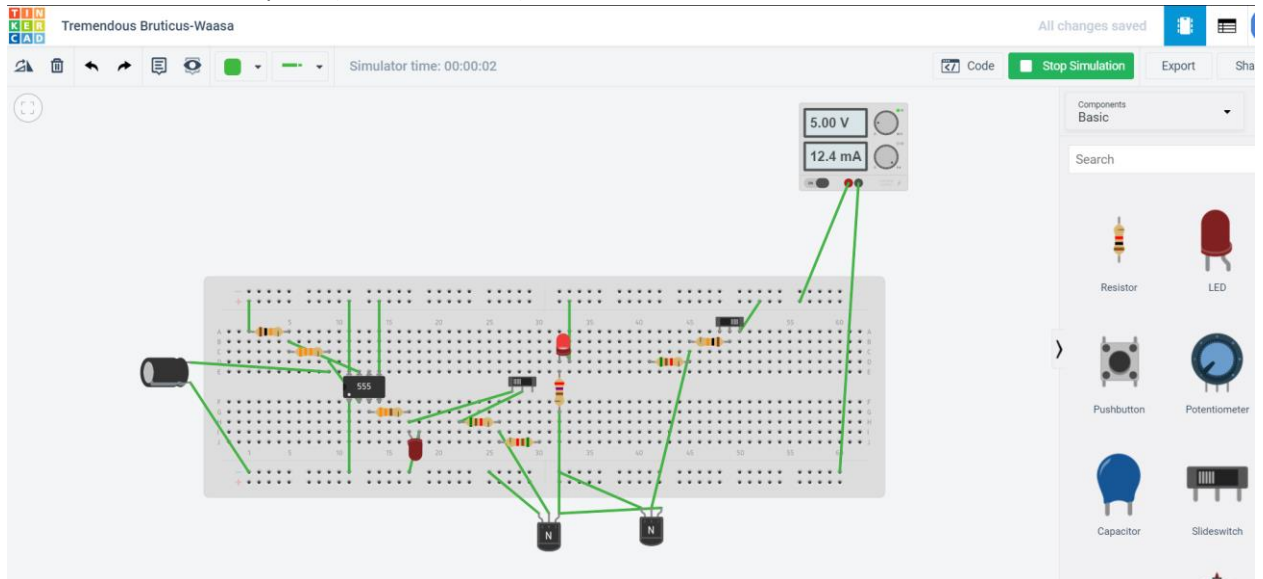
TIN
KER
CAD

Tremendous Bruticus-Waasa

All changes saved

Simulator time: 00:00:02

Code

Stop Simulation

Export

Sha

5.00 V

12.4 mA

555

N

N

Components
Basic

Search

Resistor

LED

Pushbutton

Potentiometer

Capacitor

Slideswitch